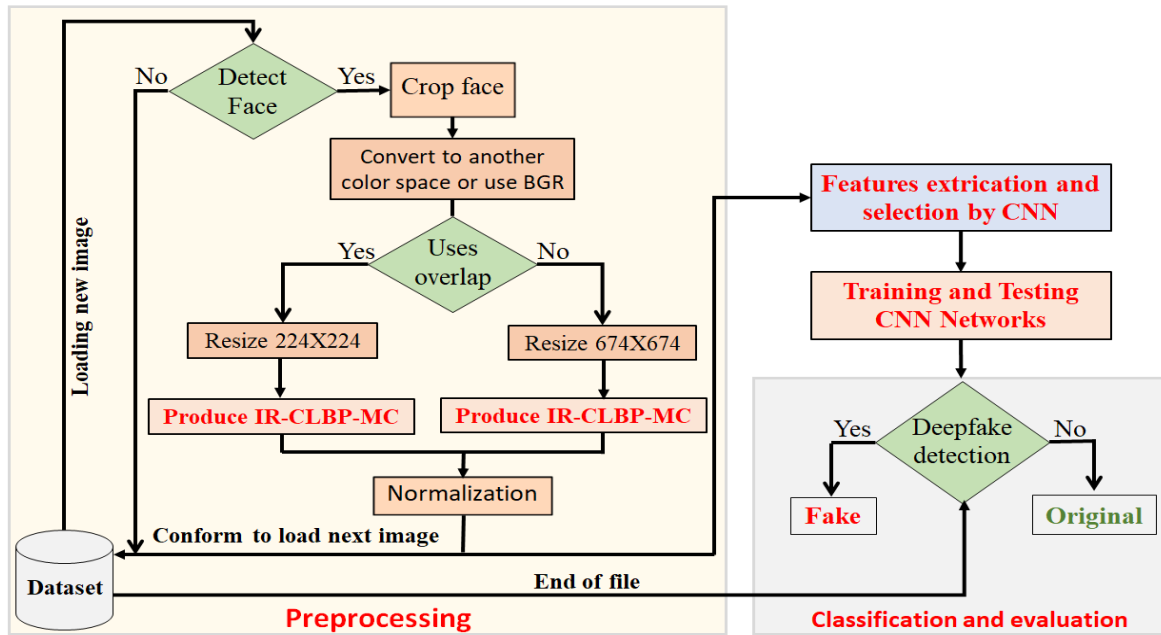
No
Detect Face
Yes
Crop face
Convert to another color space or use BGR
Yes
Uses overlap
No
Resize 224X224
Resize 674X674
Produce IR-CLBP-MC
Produce IR-CLBP-MC
Normalization
Loading new image
Conform to load next image
Dataset
End of file
Preprocessing
Features extrication and selection by CNN
Training and Testing CNN Networks
Yes
Deepfake detection
No
Fake
Original
Classification and evaluation